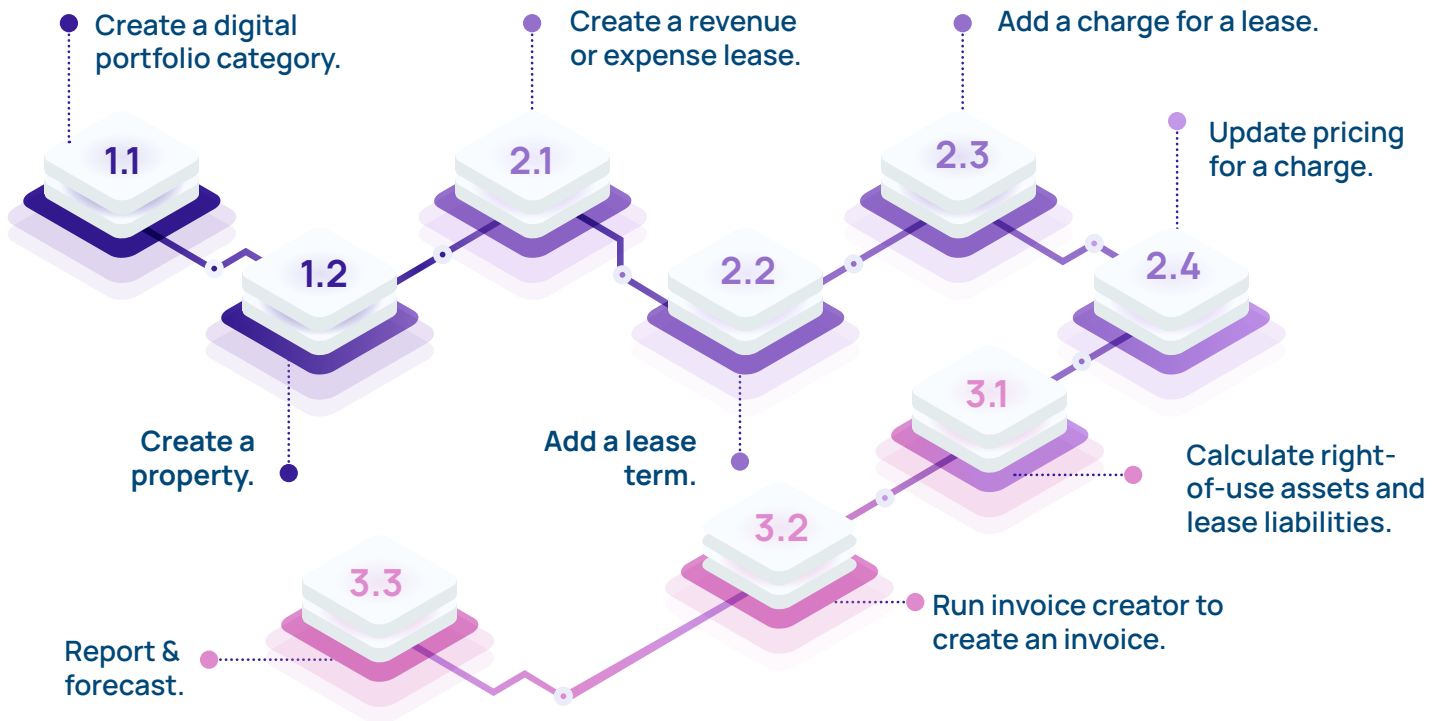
1.1
Create a digital portfolio category.

1.2
Create a property.

2.1
Create a revenue or expense lease.

2.2
Add a lease term.

2.3
Add a charge for a lease.

2.4
Update pricing for a charge.

3.1
Calculate right-of-use assets and lease liabilities.

3.2
Run invoice creator to create an invoice.

3.3
Report & forecast.